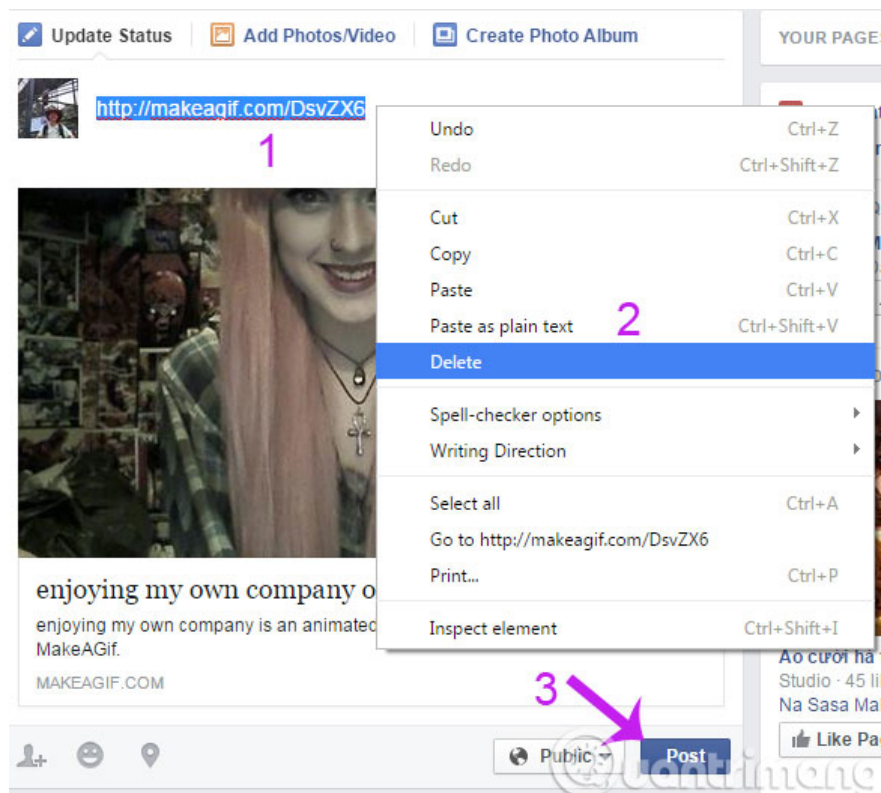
Update Status Add Photos/Video Create Photo Album

YOUR PAGES

http://makeagif.com/DsvZX6

1

Undo Ctrl+Z
Redo Ctrl+Shift+Z
Cut Ctrl+X
Copy Ctrl+C
Paste Ctrl+V
Paste as plain text Ctrl+Shift+V
2
Delete
Spell-checker options
Writing Direction
Select all Ctrl+A
Go to http://makeagif.com/DsvZX6
Print... Ctrl+P
Inspect element Ctrl+Shift+I

enjoying my own company o

enjoying my own company is an animated MakeAGif.

MAKEAGIF.COM

Áo cưới hà
Studio · 45 li
Na Sasa Ma
Like Pa

3

Public Post

quantrimang